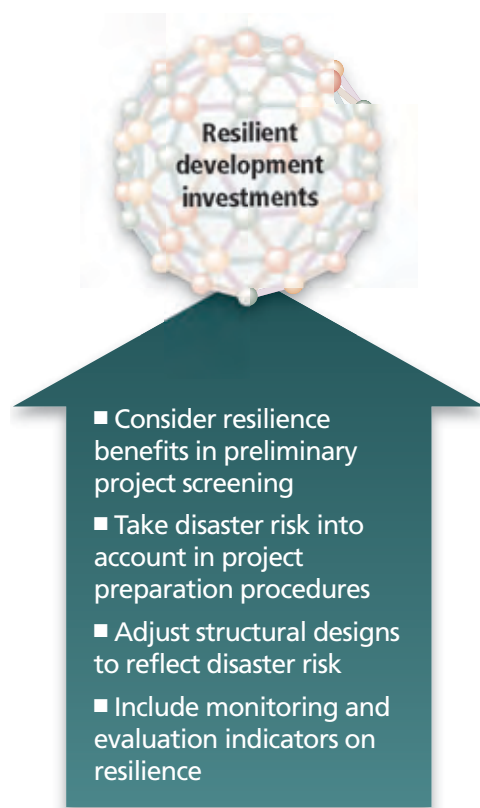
Resilient development investments

■ Consider resilience benefits in preliminary project screening

■ Take disaster risk into account in project preparation procedures

■ Adjust structural designs to reflect disaster risk

■ Include monitoring and evaluation indicators on resilience